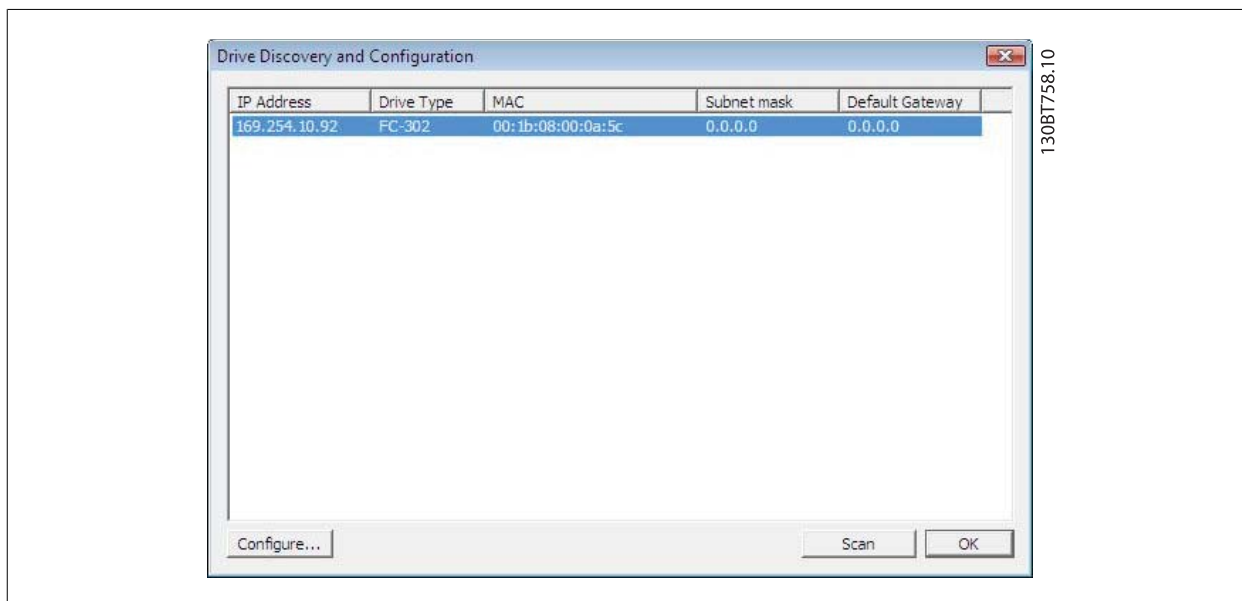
Drive Discovery and Configuration

| IP Address | Drive Type | MAC | Subnet mask | Default Gateway |
|---|---|---|---|---|
| 169.254.10.92 | FC-302 | 00:1b:08:00:0a:5c | 0.0.0.0 | 0.0.0.0 |

Configure...

Scan

OK

130BT758.10